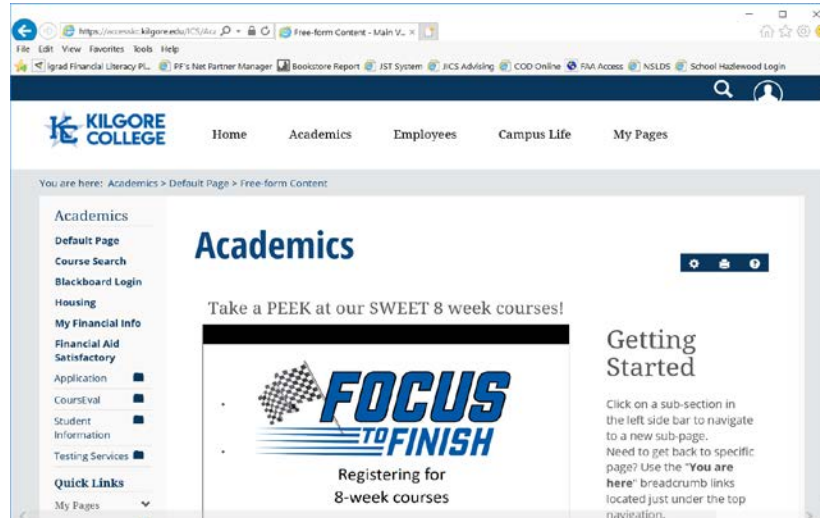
https://accesskc.kilgore.edu/ICS/Aca
Free-form Content - Main V...
File Edit View Favorites Tools Help
igrad Financial Literacy Pl... PF's Net Partner Manager Bookstore Report JST System JICS Advising COD Online FAA Access NSLDS School Hazlewood Login

KILGORE COLLEGE
Home Academics Employees Campus Life My Pages

You are here: Academics > Default Page > Free-form Content

Academics
Default Page
Course Search
Blackboard Login
Housing
My Financial Info
Financial Aid Satisfactory
Application
CoursEval
Student Information
Testing Services
Quick Links
My Pages

Academics

Take a PEEK at our SWEET 8 week courses!

FOCUS TO FINISH
Registering for 8-week courses

Getting Started

Click on a sub-section in the left side bar to navigate to a new sub-page.
Need to get back to specific page? Use the "You are here" breadcrumb links located just under the top navigation.